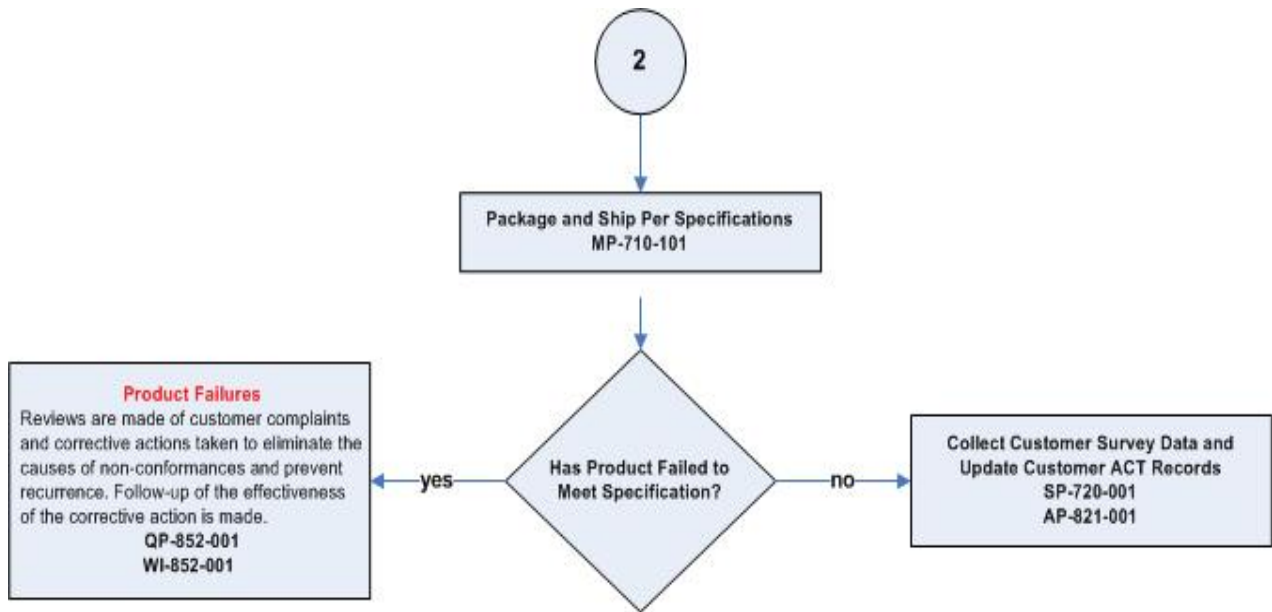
2

Package and Ship Per Specifications
MP-710-101

Product Failures
Reviews are made of customer complaints and corrective actions taken to eliminate the causes of non-conformances and prevent recurrence. Follow-up of the effectiveness of the corrective action is made.
QP-852-001
WI-852-001

yes

Has Product Failed to Meet Specification?

no

Collect Customer Survey Data and Update Customer ACT Records
SP-720-001
AP-821-001